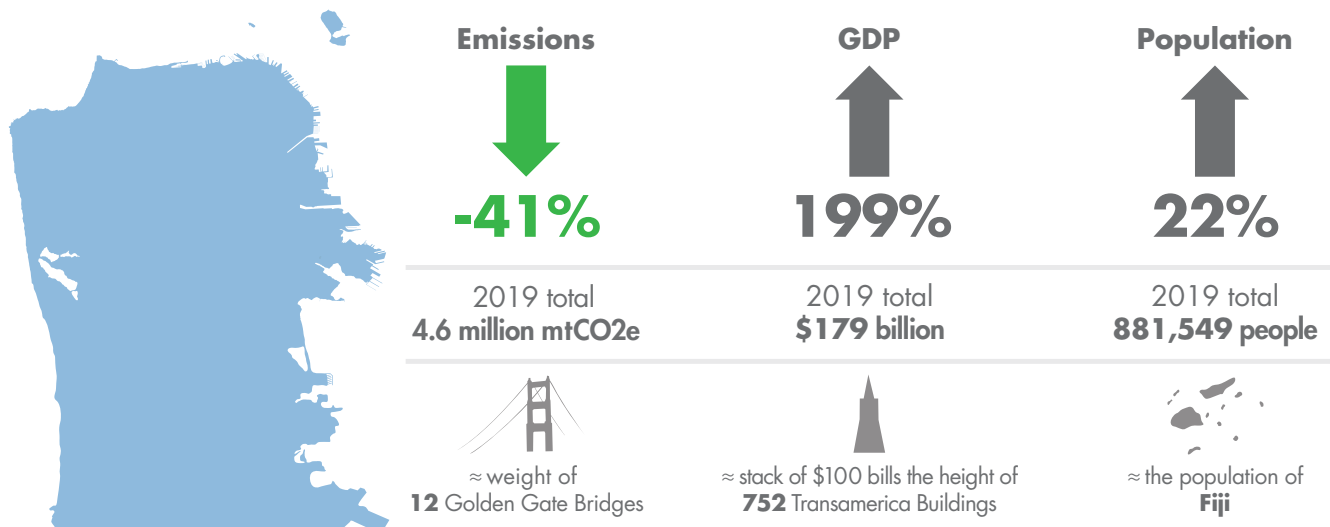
Emissions

-41%

2019 total
4.6 million mtCO2e

≈ weight of
12 Golden Gate Bridges

GDP

199%

2019 total
$179 billion

≈ stack of $100 bills the height of
752 Transamerica Buildings

Population

22%

2019 total
881,549 people

≈ the population of
Fiji